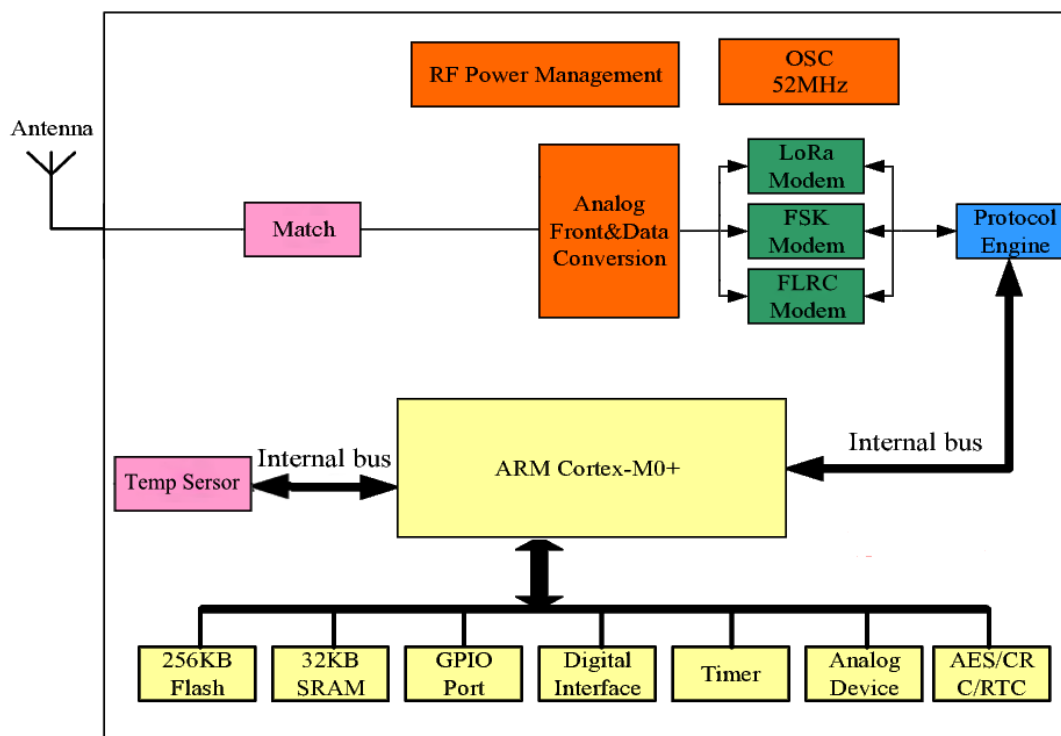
RF Power Management

OSC
52MHz

Antenna

Match

Analog
Front&Data
Conversion

LoRa
Modem

FSK
Modem

FLRC
Modem

Protocol
Engine

Internal bus

Temp Sersor

Internal bus

ARM Cortex-M0+

256KB
Flash

32KB
SRAM

GPIO
Port

Digital
Interface

Timer

Analog
Device

AES/CR
C/RTC